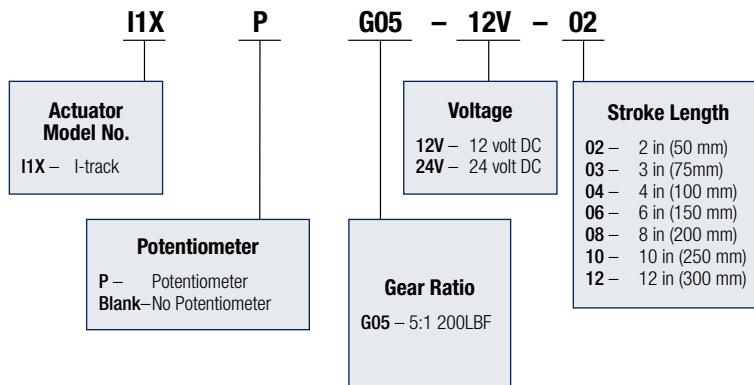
I1X P G05 – 12V – 02

Actuator Model No.
I1X – I-track

Potentiometer
P – Potentiometer
Blank–No Potentiometer

Gear Ratio
G05 – 5:1 200LBF

Voltage
12V – 12 volt DC
24V – 24 volt DC

Stroke Length
02 – 2 in (50 mm)
03 – 3 in (75mm)
04 – 4 in (100 mm)
06 – 6 in (150 mm)
08 – 8 in (200 mm)
10 – 10 in (250 mm)
12 – 12 in (300 mm)